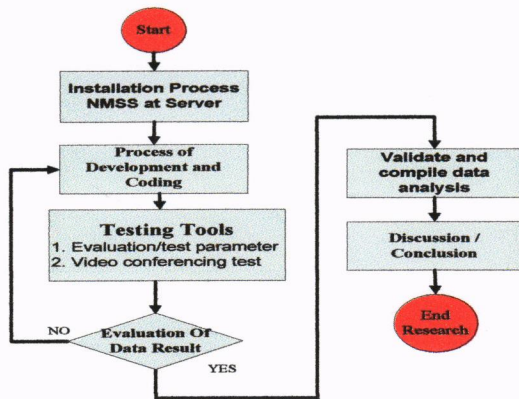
Start

Installation Process NMSS at Server

Process of Development and Coding

Testing Tools
1. Evaluation/test parameter
2. Video conferencing test

NO

Evaluation Of Data Result

YES

Validate and compile data analysis

Discussion / Conclusion

End Research